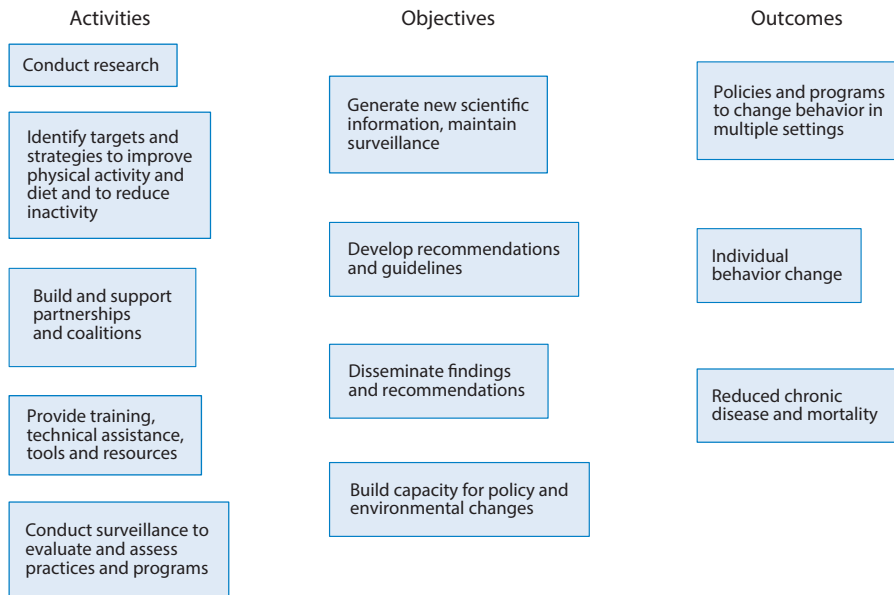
Activities

Conduct research

Identify targets and strategies to improve physical activity and diet and to reduce inactivity

Build and support partnerships and coalitions

Provide training, technical assistance, tools and resources

Conduct surveillance to evaluate and assess practices and programs

Objectives

Generate new scientific information, maintain surveillance

Develop recommendations and guidelines

Disseminate findings and recommendations

Build capacity for policy and environmental changes

Outcomes

Policies and programs to change behavior in multiple settings

Individual behavior change

Reduced chronic disease and mortality